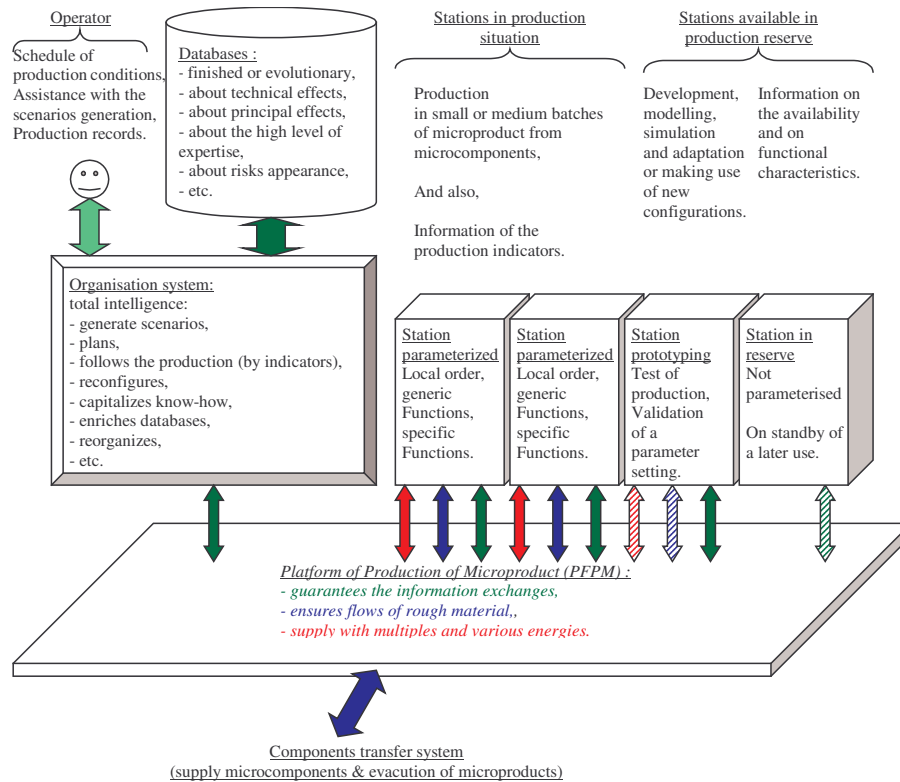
Operator

Schedule of production conditions, Assistance with the scenarios generation, Production records.

Databases :
- finished or evolutionary,
- about technical effects,
- about principal effects,
- about the high level of expertise,
- about risks appearance,
- etc.

Stations in production situation

Production in small or medium batches of microproduct from microcomponents,

And also,

Information of the production indicators.

Stations available in production reserve

Development, modelling, simulation and adaptation or making use of new configurations.

Information on the availability and on functional characteristics.

Organisation system:
total intelligence:
- generate scenarios,
- plans,
- follows the production (by indicators),
- reconfigures,
- capitalizes know-how,
- enriches databases,
- reorganizes,
- etc.

Station parameterized
Local order, generic Functions, specific Functions.

Station parameterized
Local order, generic Functions, specific Functions.

Station prototyping
Test of production, Validation of a parameter setting.

Station in reserve
Not parameterised

On standby of a later use.

Platform of Production of Microproduct (PFPM) :
- guarantees the information exchanges,
- ensures flows of rough material,,
- supply with multiples and various energies.

Components transfer system
(supply microcomponents & evacution of microproducts)